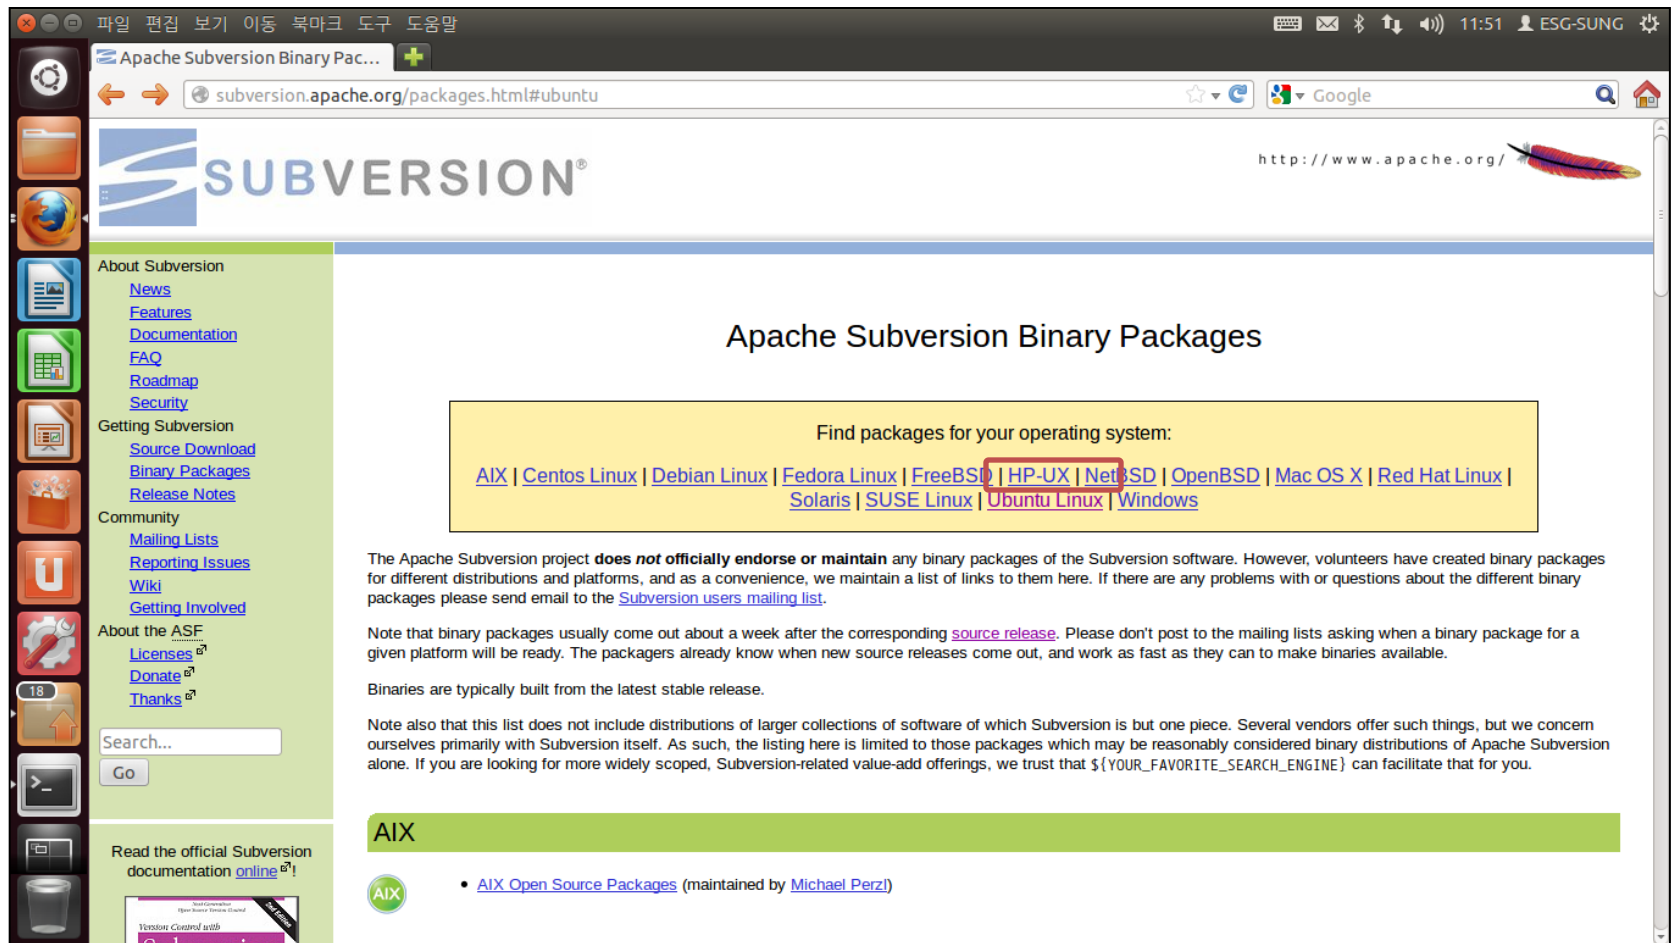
파일 편집 보기 이동 북마크 도구 도움말

11:51 ESG-SUNG

Apache Subversion Binary Pac...

subversion.apache.org/packages.html#ubuntu

Google

SUBVERSION®

http://www.apache.org/

About Subversion
News
Features
Documentation
FAQ
Roadmap
Security
Getting Subversion
Source Download
Binary Packages
Release Notes
Community
Mailing Lists
Reporting Issues
Wiki
Getting Involved
About the ASF
Licenses
Donate
Thanks

Search...
Go

Read the official Subversion documentation online!

Apache Subversion Binary Packages

Find packages for your operating system:

AIX | Centos Linux | Debian Linux | Fedora Linux | FreeBSD | HP-UX | NetBSD | OpenBSD | Mac OS X | Red Hat Linux | Solaris | SUSE Linux | Ubuntu Linux | Windows

The Apache Subversion project **does *not* officially endorse or maintain** any binary packages of the Subversion software. However, volunteers have created binary packages for different distributions and platforms, and as a convenience, we maintain a list of links to them here. If there are any problems with or questions about the different binary packages please send email to the Subversion users mailing list.

Note that binary packages usually come out about a week after the corresponding source release. Please don't post to the mailing lists asking when a binary package for a given platform will be ready. The packagers already know when new source releases come out, and work as fast as they can to make binaries available.

Binaries are typically built from the latest stable release.

Note also that this list does not include distributions of larger collections of software of which Subversion is but one piece. Several vendors offer such things, but we concern ourselves primarily with Subversion itself. As such, the listing here is limited to those packages which may be reasonably considered binary distributions of Apache Subversion alone. If you are looking for more widely scoped, Subversion-related value-add offerings, we trust that ${YOUR_FAVORITE_SEARCH_ENGINE} can facilitate that for you.

AIX

AIX

• AIX Open Source Packages (maintained by Michael Perzl)

18